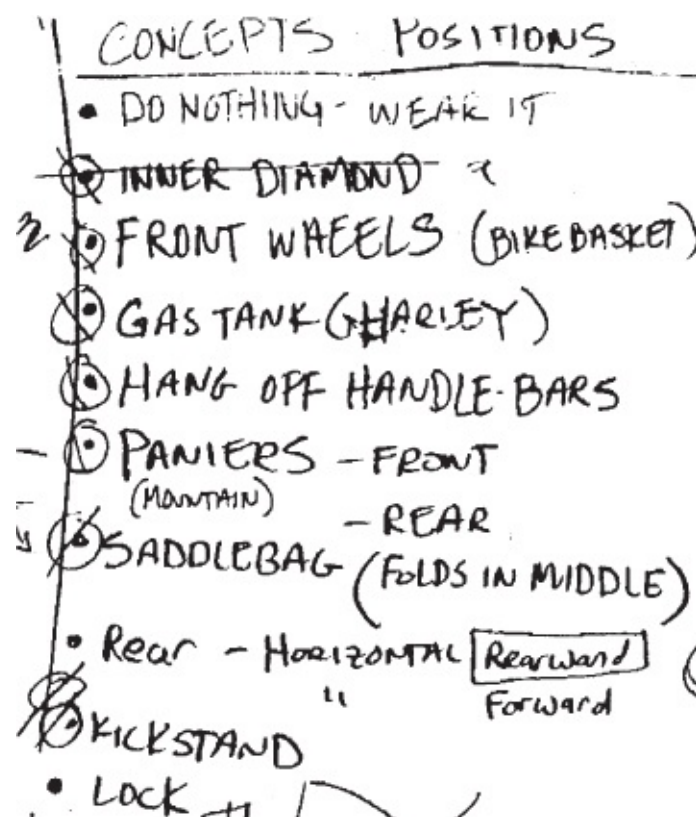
CONCEPTS POSITIONS

• DO NOTHING - WEAR IT
• ~~INNER DIAMOND~~ ?
2 • FRONT WHEELS (BIKE BASKET)
• GAS TANK (HARLEY)
• HANG OFF HANDLE BARS
– • PANIERS - FRONT
(MOUNTAIN) - REAR
5 • SADDLEBAG (FOLDS IN MIDDLE)
• Rear - HORIZONTAL Rearward
" Forward
• KICKSTAND
• LOCK